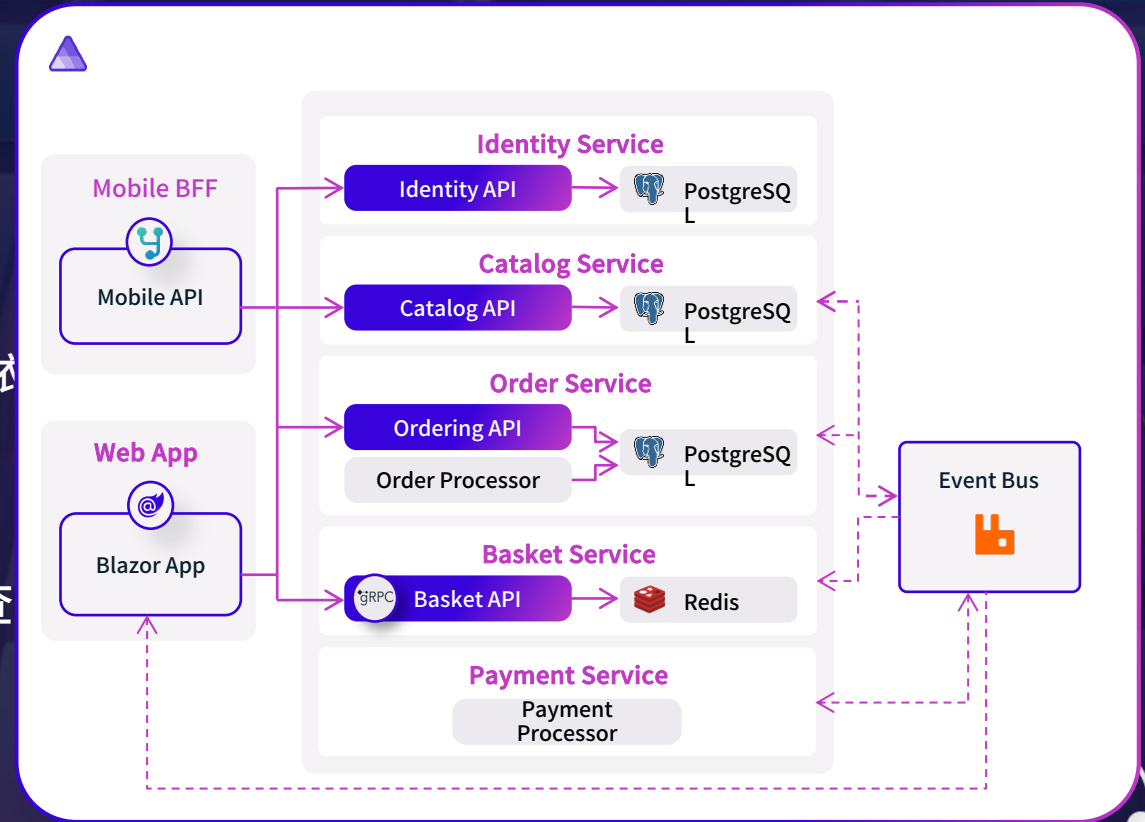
Mobile BFF

Mobile API

Web App

Blazor App

Identity Service

Identity API

PostgreSQL

Catalog Service

Catalog API

PostgreSQL

Order Service

Ordering API

Order Processor

PostgreSQL

Basket Service

gRPC

Basket API

Redis

Payment Service

Payment Processor

Event Bus